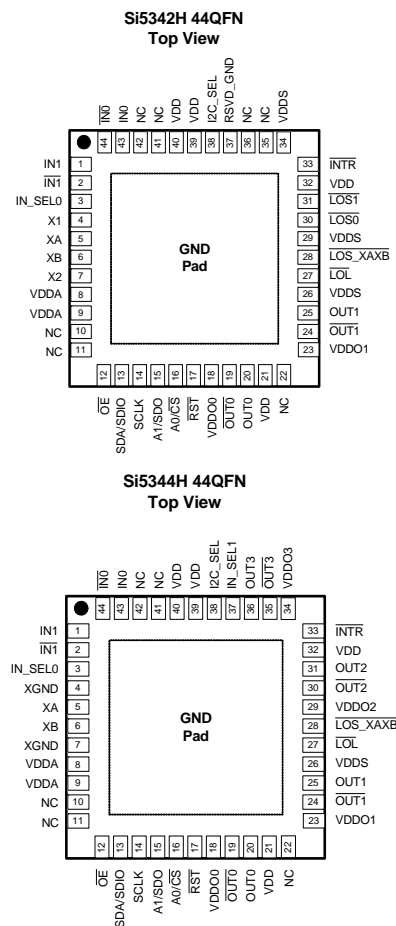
Si5342H 44QFN
Top View

$\overline{IN0}$ 44
IN0 43
NC 42
NC 41
VDD 40
VDD 39
I2C_SEL 38
RSVD_GND 37
NC 36
NC 35
VDDS 34

IN1 1
$\overline{IN1}$ 2
IN_SEL0 3
X1 4
XA 5
XB 6
X2 7
VDDA 8
VDDA 9
NC 10
NC 11

GND
Pad

33 $\overline{INTR}$
32 VDD
31 $\overline{LOS1}$
30 $\overline{LOS0}$
29 VDDS
28 $\overline{LOS\_XAXB}$
27 $\overline{LOL}$
26 VDDS
25 OUT1
24 $\overline{OUT1}$
23 VDDO1

12 $\overline{OE}$
13 SDA/SDIO
14 SCLK
15 A1/SDO
16 A0/$\overline{CS}$
17 $\overline{RST}$
18 VDDO0
19 $\overline{OUT0}$
20 OUT0
21 VDD
22 NC

Si5344H 44QFN
Top View

$\overline{IN0}$ 44
IN0 43
NC 42
NC 41
VDD 40
VDD 39
I2C_SEL 38
IN_SEL1 37
OUT3 36
$\overline{OUT3}$ 35
VDDO3 34

IN1 1
$\overline{IN1}$ 2
IN_SEL0 3
XGND 4
XA 5
XB 6
XGND 7
VDDA 8
VDDA 9
NC 10
NC 11

GND
Pad

33 $\overline{INTR}$
32 VDD
31 OUT2
30 $\overline{OUT2}$
29 VDDO2
28 $\overline{LOS\_XAXB}$
27 $\overline{LOL}$
26 VDDS
25 OUT1
24 $\overline{OUT1}$
23 VDDO1

12 $\overline{OE}$
13 SDA/SDIO
14 SCLK
15 A1/SDO
16 A0/$\overline{CS}$
17 $\overline{RST}$
18 VDDO0
19 $\overline{OUT0}$
20 OUT0
21 VDD
22 NC